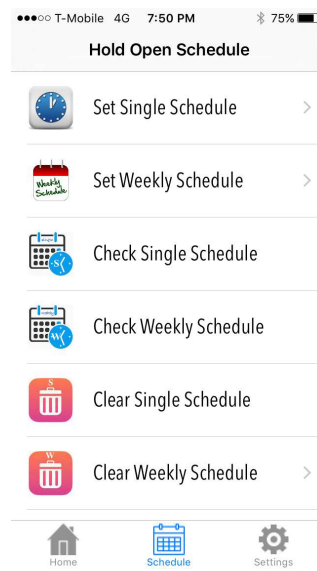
●●●○○ T-Mobile 4G 7:50 PM 75%

Hold Open Schedule

Set Single Schedule

Weekly Schedule

Set Weekly Schedule

Check Single Schedule

Check Weekly Schedule

S

Clear Single Schedule

W

Clear Weekly Schedule

Home

Schedule

Settings